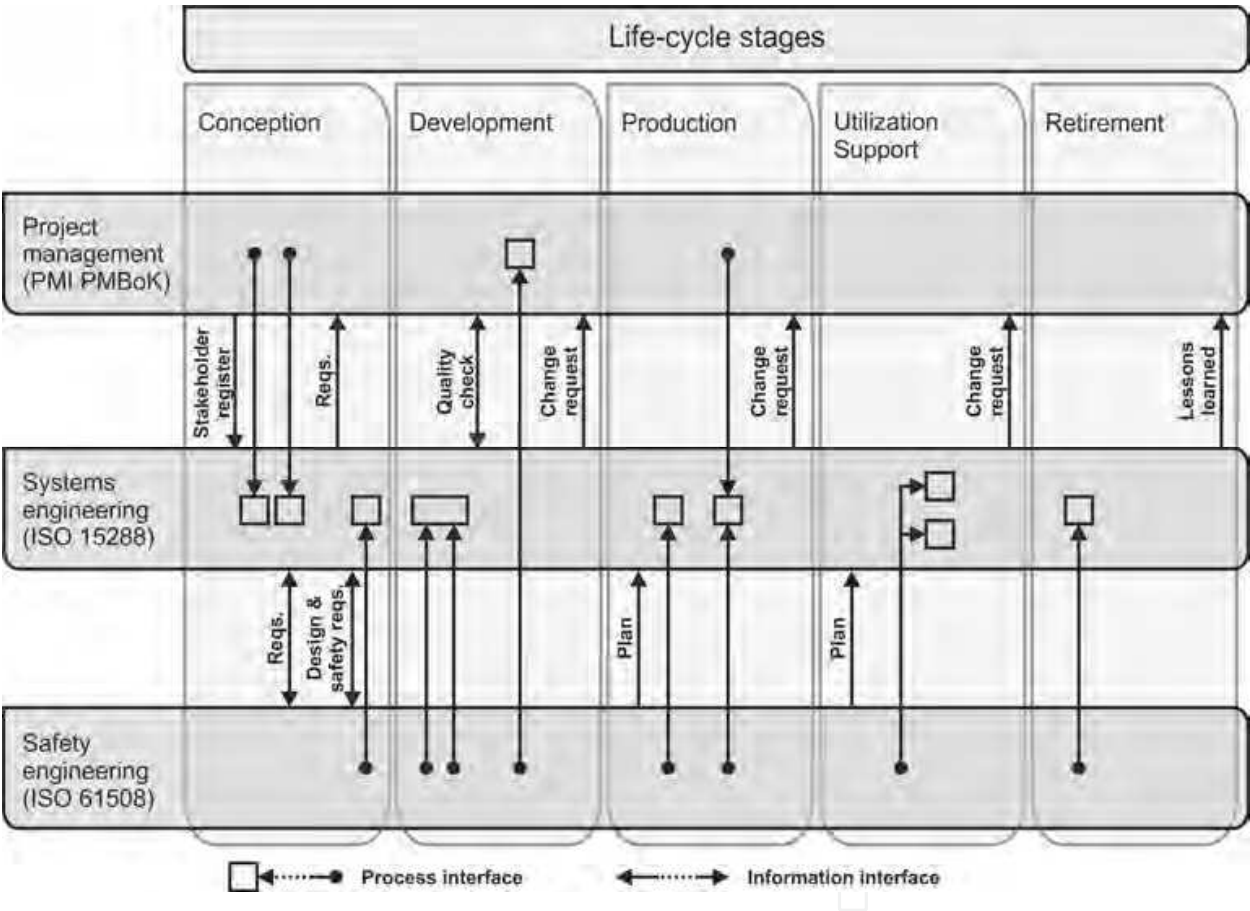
Life-cycle stages

Conception

Development

Production

Utilization Support

Retirement

Project management (PMI PMBoK)

Stakeholder register

Reqs.

Quality check

Change request

Change request

Change request

Lessons learned

Systems engineering (ISO 15288)

Reqs.

Design & safety reqs.

Plan

Plan

Safety engineering (ISO 61508)

Process interface

Information interface